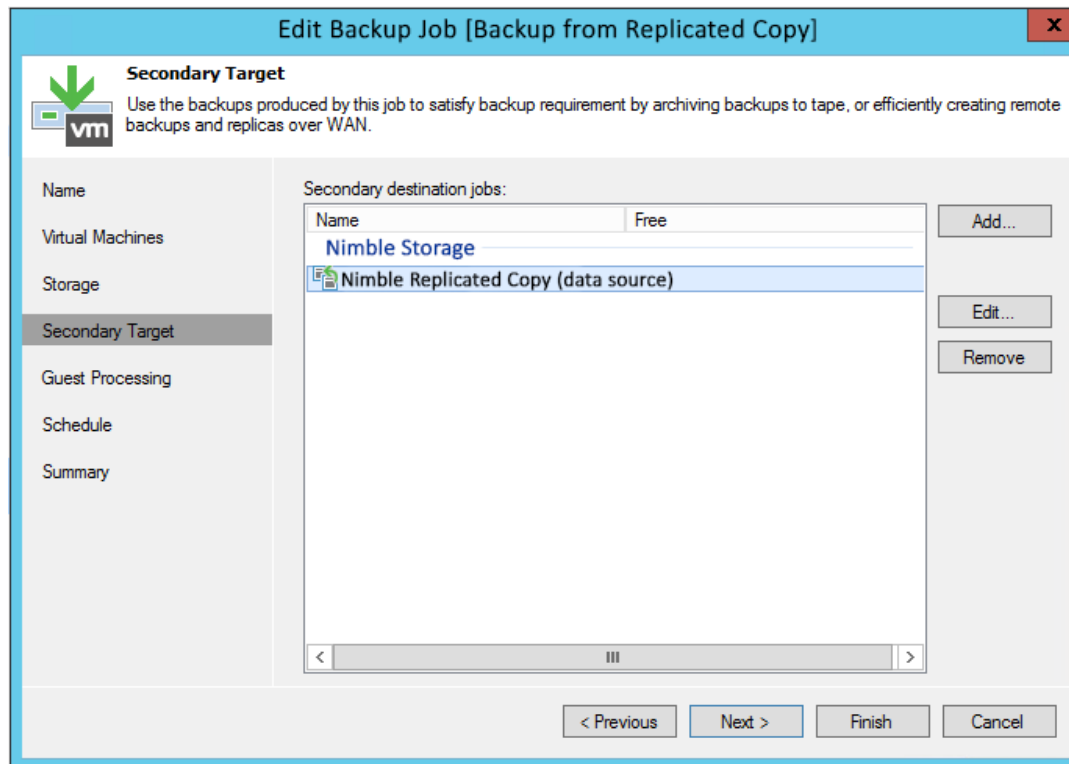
Edit Backup Job [Backup from Replicated Copy]

x

vm

Secondary Target

Use the backups produced by this job to satisfy backup requirement by archiving backups to tape, or efficiently creating remote backups and replicas over WAN.

Name

Virtual Machines

Storage

Secondary Target

Guest Processing

Schedule

Summary

Secondary destination jobs:

| Name | Free |
|---|---|
| Nimble Storage | |
| Nimble Replicated Copy (data source) | |

Add...

Edit...

Remove

< Previous

Next >

Finish

Cancel